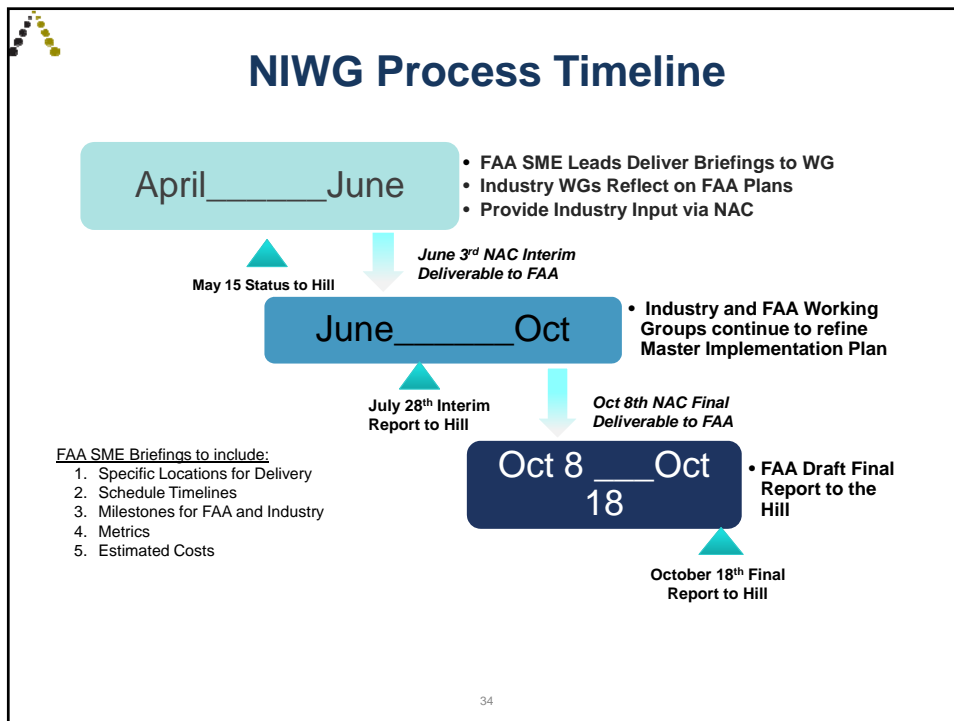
NIWG Process Timeline

April______June

• FAA SME Leads Deliver Briefings to WG
• Industry WGs Reflect on FAA Plans
• Provide Industry Input via NAC

May 15 Status to Hill

June 3$^{rd}$ NAC Interim Deliverable to FAA

June______Oct

• Industry and FAA Working Groups continue to refine Master Implementation Plan

July 28$^{th}$ Interim Report to Hill

Oct 8th NAC Final Deliverable to FAA

FAA SME Briefings to include:
1. Specific Locations for Delivery
2. Schedule Timelines
3. Milestones for FAA and Industry
4. Metrics
5. Estimated Costs

Oct 8 ___Oct 18

• FAA Draft Final Report to the Hill

October 18$^{th}$ Final Report to Hill

34